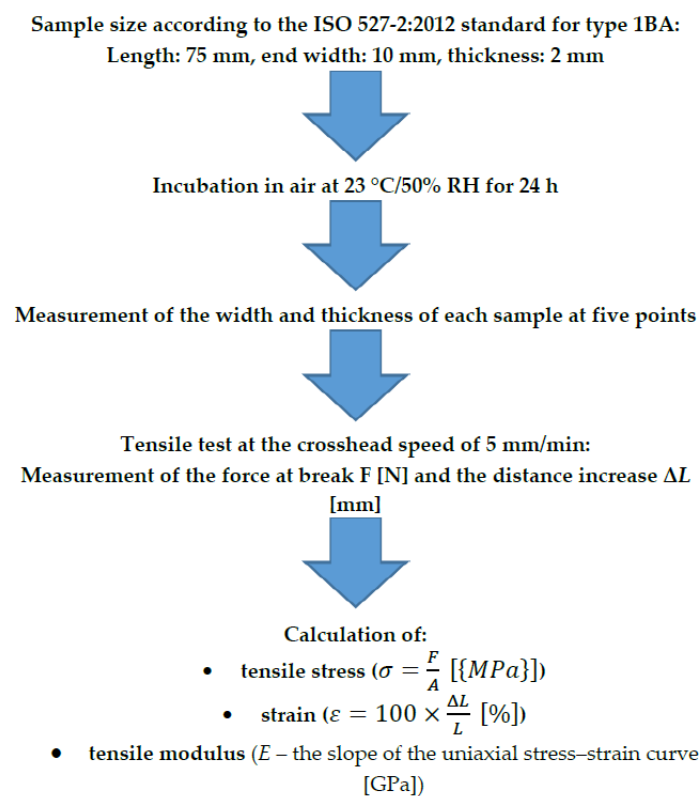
Sample size according to the ISO 527-2:2012 standard for type 1BA:
Length: 75 mm, end width: 10 mm, thickness: 2 mm

Incubation in air at 23 °C/50% RH for 24 h

Measurement of the width and thickness of each sample at five points

Tensile test at the crosshead speed of 5 mm/min:
Measurement of the force at break F [N] and the distance increase $\Delta L$ [mm]

Calculation of:
• tensile stress ($\sigma = \frac{F}{A}$ [$\{MPa\}$])
• strain ($\varepsilon = 100 \times \frac{\Delta L}{L}$ [%])
• tensile modulus ($E$ – the slope of the uniaxial stress–strain curve [GPa])